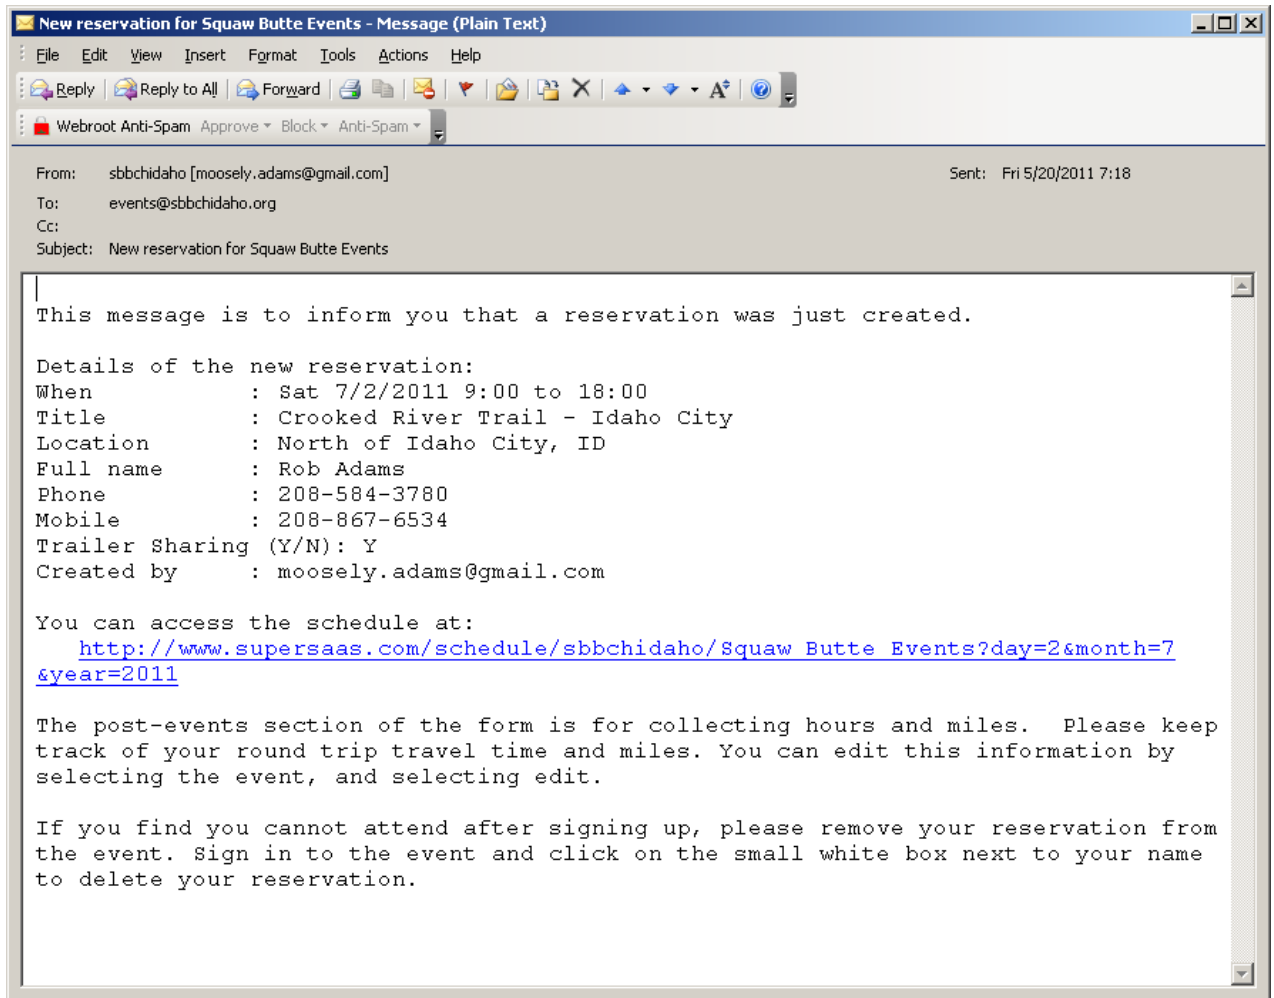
New reservation for Squaw Butte Events - Message (Plain Text)

File Edit View Insert Format Tools Actions Help

Reply Reply to All Forward

Webroot Anti-Spam Approve Block Anti-Spam

From: sbbchidaho [moosely.adams@gmail.com] Sent: Fri 5/20/2011 7:18
To: events@sbbchidaho.org
Cc:
Subject: New reservation for Squaw Butte Events

This message is to inform you that a reservation was just created.

Details of the new reservation:
When : Sat 7/2/2011 9:00 to 18:00
Title : Crooked River Trail - Idaho City
Location : North of Idaho City, ID
Full name : Rob Adams
Phone : 208-584-3780
Mobile : 208-867-6534
Trailer Sharing (Y/N): Y
Created by : moosely.adams@gmail.com

You can access the schedule at:
http://www.supersaas.com/schedule/sbbchidaho/Squaw Butte Events?day=2&month=7&year=2011

The post-events section of the form is for collecting hours and miles. Please keep track of your round trip travel time and miles. You can edit this information by selecting the event, and selecting edit.

If you find you cannot attend after signing up, please remove your reservation from the event. Sign in to the event and click on the small white box next to your name to delete your reservation.